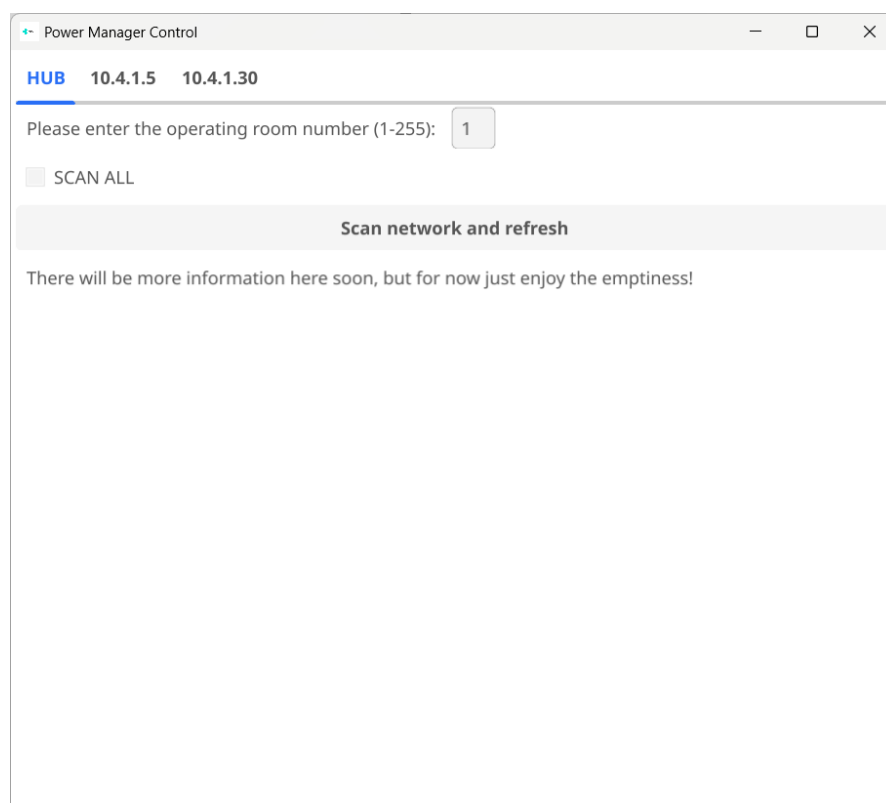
Power Manager Control

HUB 10.4.1.5 10.4.1.30

Please enter the operating room number (1-255): 1

SCAN ALL

Scan network and refresh

There will be more information here soon, but for now just enjoy the emptiness!